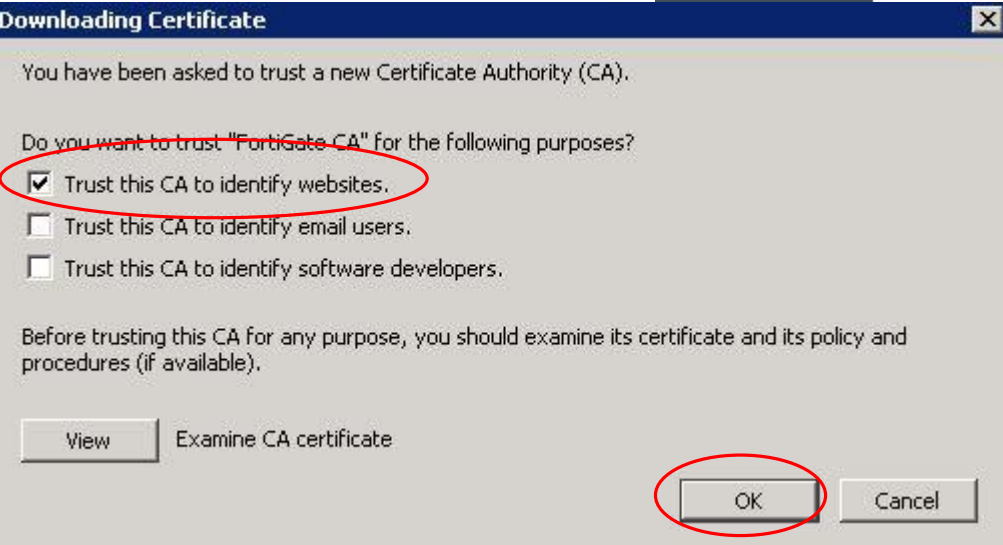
Downloading Certificate

You have been asked to trust a new Certificate Authority (CA).

Do you want to trust "FortiGate CA" for the following purposes?

Trust this CA to identify websites.

Trust this CA to identify email users.

Trust this CA to identify software developers.

Before trusting this CA for any purpose, you should examine its certificate and its policy and procedures (if available).

View

Examine CA certificate

OK

Cancel